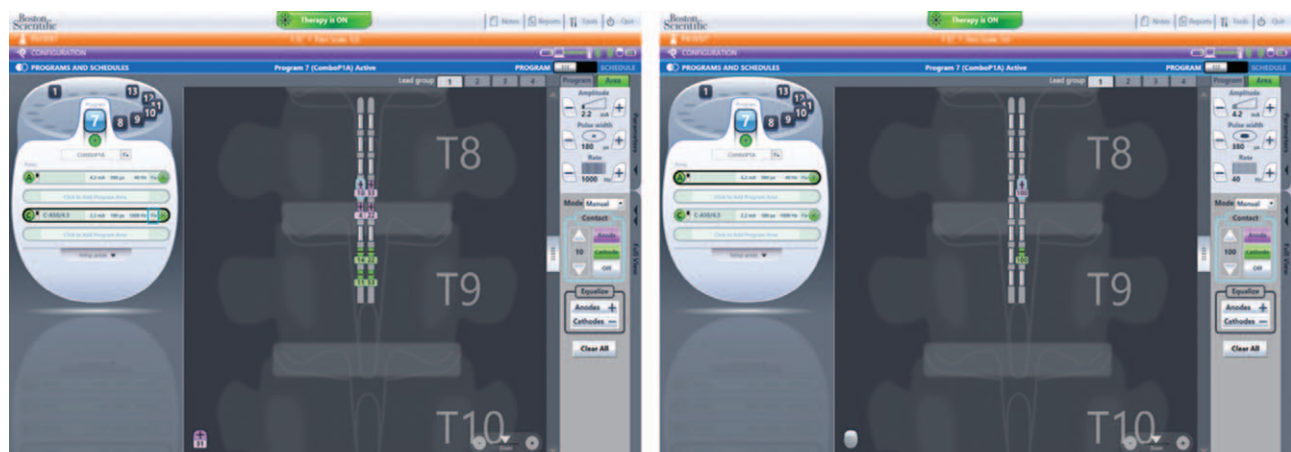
Boston Scientific

Therapy is ON

Notes | Reports | Tools | Quit

PATIENT

CONFIGURATION

PROGRAMS AND SCHEDULES

Program 7 (ComboP1A) Active

PROGRAM SCHEDULE

Lead group 1 2 3 4

Program Area

1 13 12 11 10 9 8 7

ComboP1A

4.2 mA 300 μs 40 Hz

Click to Add Program Area

C-400/4.3 2.2 mA 180 μs 1000 Hz

Click to Add Program Area

Temp areas

T8

T9

T10

Amplitude 2.2 mA

Pulse width 180 μs

Rate 1000 Hz

Mode Manual

Contact

10

Anodes

Cathodes

Off

Equalize

Anodes +

Cathodes −

Clear All

Parameters

Full View

Boston Scientific

Therapy is ON

Notes | Reports | Tools | Quit

PATIENT

CONFIGURATION

PROGRAMS AND SCHEDULES

Program 7 (ComboP1A) Active

PROGRAM SCHEDULE

Lead group 1 2 3 4

Program Area

1 13 12 11 10 9 8 7

ComboP1A

4.2 mA 300 μs 40 Hz

Click to Add Program Area

C-400/4.3 2.2 mA 180 μs 1000 Hz

Click to Add Program Area

Temp areas

T8

T9

T10

Amplitude 4.2 mA

Pulse width 300 μs

Rate 40 Hz

Mode Manual

Contact

100

Anodes

Cathodes

Off

Equalize

Anodes +

Cathodes −

Clear All

Parameters

Full View